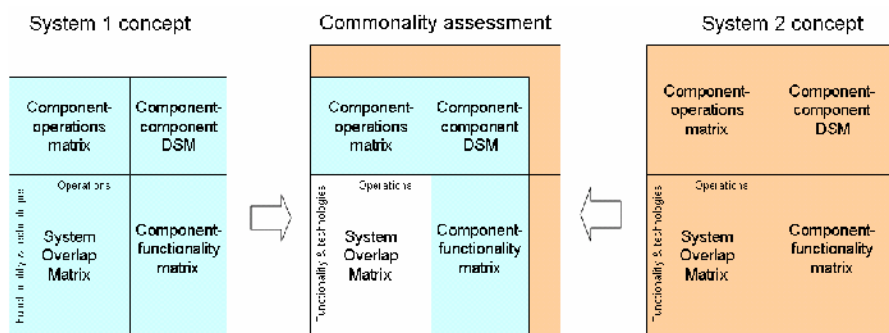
System 1 concept

Component-operations matrix

Component-component DSM

Operations

Functionality & technologies

System Overlap Matrix

Component-functionality matrix

Commonality assessment

Component-operations matrix

Component-component DSM

Operations

Functionality & technologies

System Overlap Matrix

Component-functionality matrix

System 2 concept

Component-operations matrix

Component-component DSM

Operations

Functionality & technologies

System Overlap Matrix

Component-functionality matrix